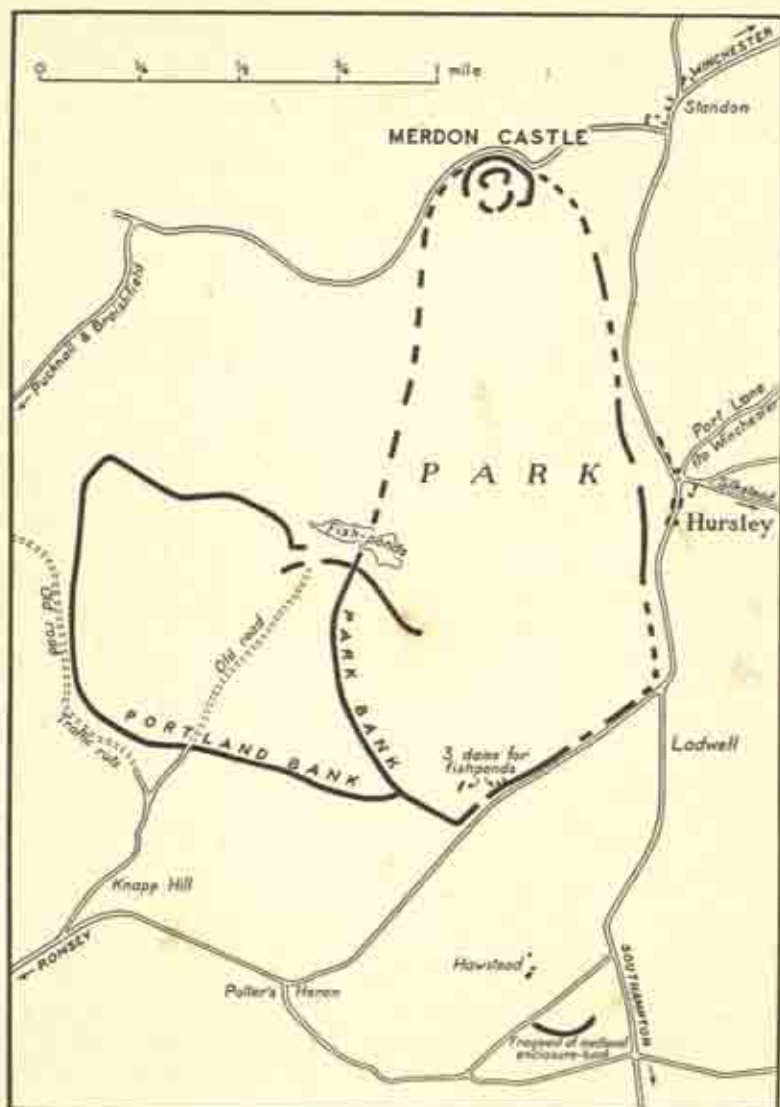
0 ¼ ½ ¾ 1 mile

WINCHESTER

Standon

MERDON CASTLE

← Pucknall & Braishfield

PARK

Port Lane

to Winchester

Silkstead

Hursley

Fish-ponds

Old road

Old road

Traffic ruts

PARK BANK

PORTLAND BANK

3 dams for fishponds

Ladwell

Knapp Hill

← ROMSEY

Potter's Heron

Hawstead

SOUTHAMPTON

Fragment of medieval enclosure-bank